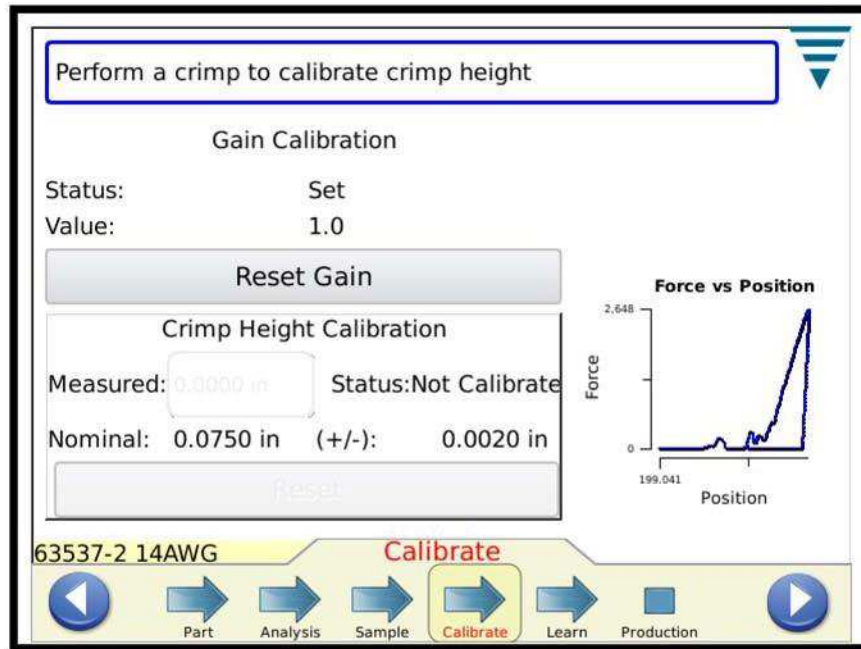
Perform a crimp to calibrate crimp height

Gain Calibration

Status: Set

Value: 1.0

Reset Gain

Crimp Height Calibration

Measured: 0.0000 in Status:Not Calibrate

Nominal: 0.0750 in (+/-): 0.0020 in

Reset

Force vs Position

2,648

0

Force

199.041

Position

63537-2 14AWG

Calibrate

Part Analysis Sample Calibrate Learn Production